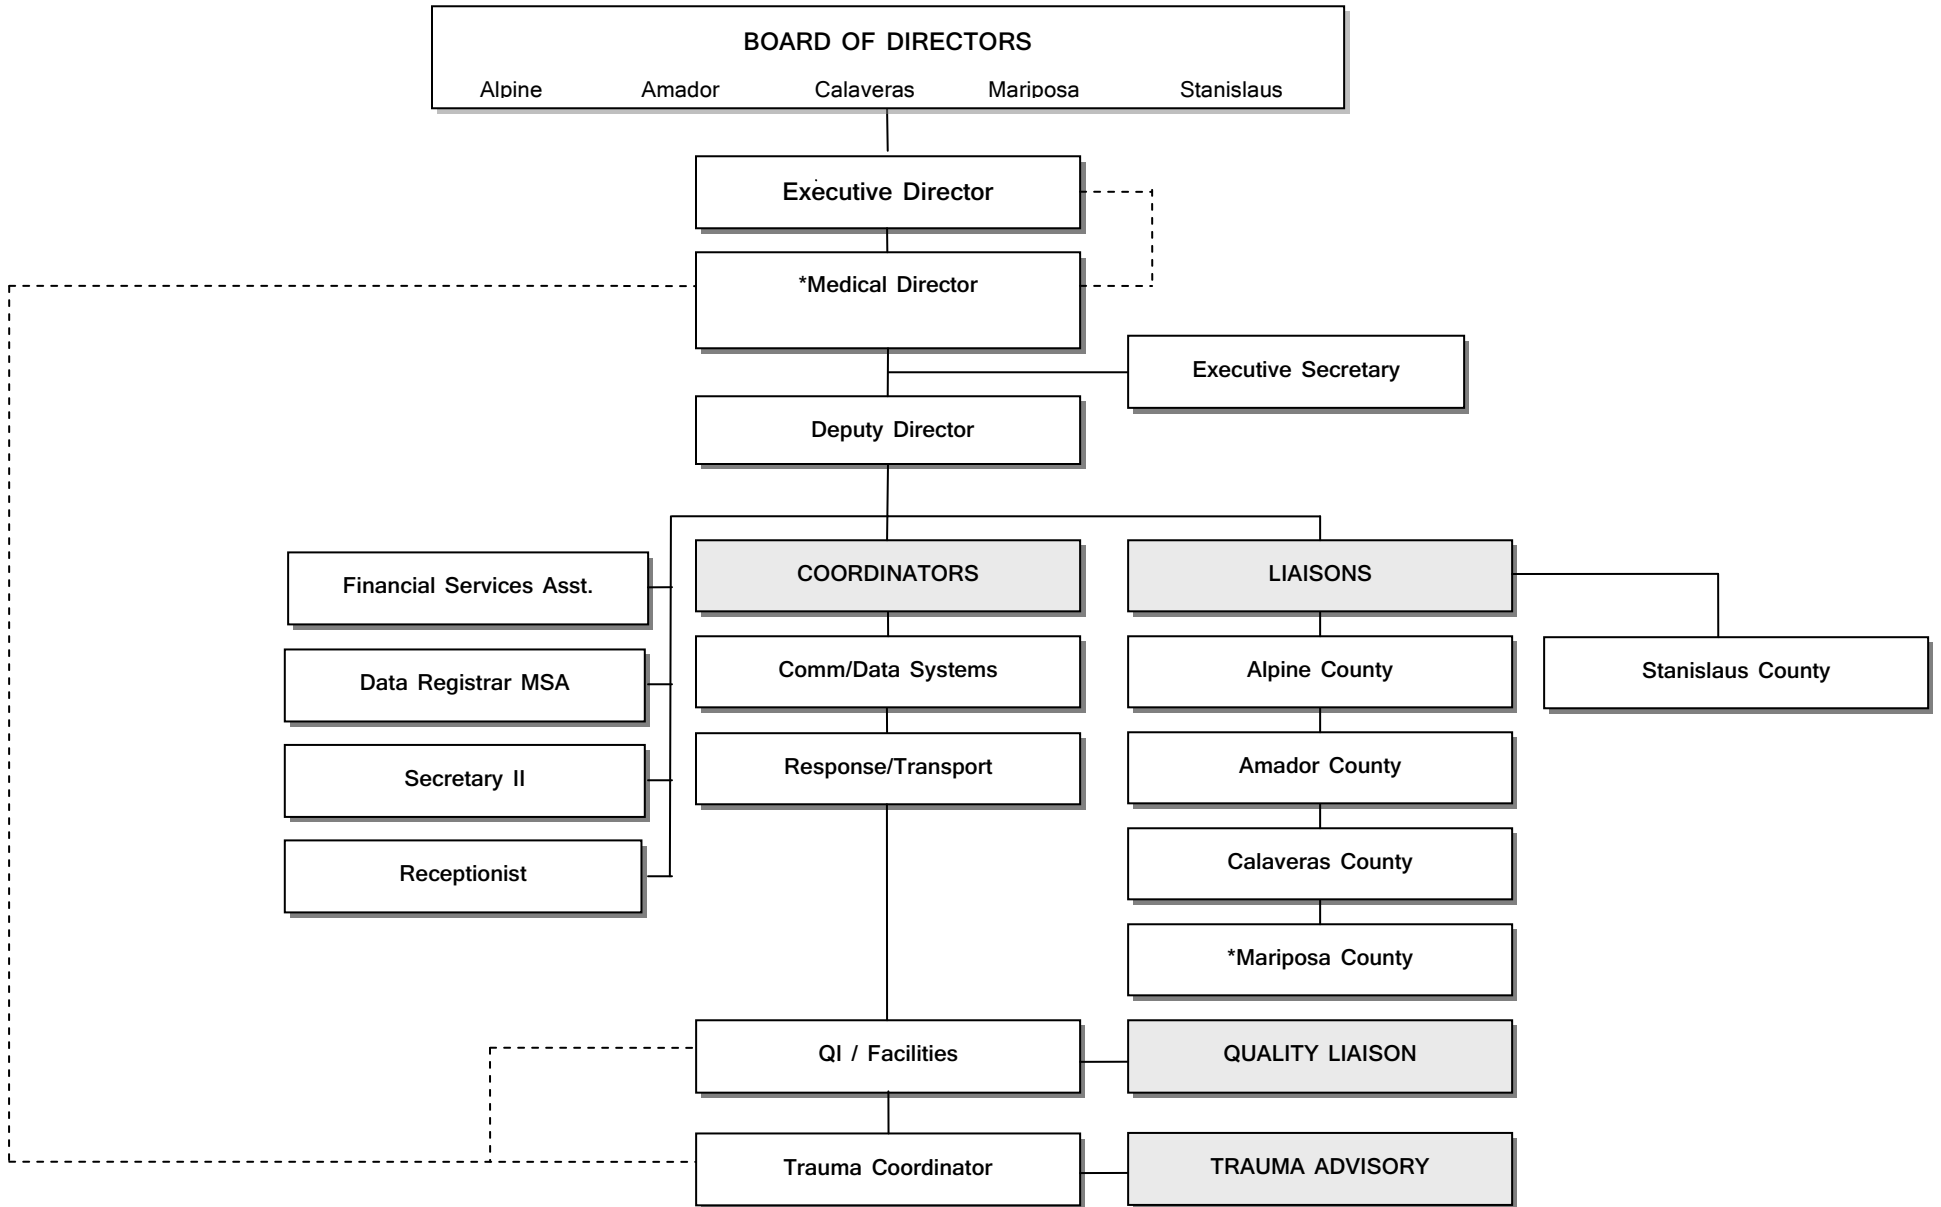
BOARD OF DIRECTORS

Alpine Amador Calaveras Mariposa Stanislaus

Executive Director

*Medical Director

Executive Secretary

Deputy Director

Financial Services Asst.

Data Registrar MSA

Secretary II

Receptionist

COORDINATORS

Comm/Data Systems

Response/Transport

LIAISONS

Alpine County

Amador County

Calaveras County

*Mariposa County

Stanislaus County

QI / Facilities

QUALITY LIAISON

Trauma Coordinator

TRAUMA ADVISORY